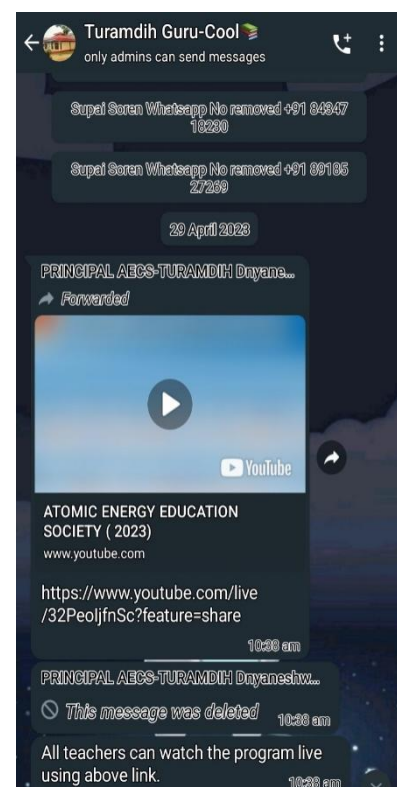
Turamdih Guru-Cool
only admins can send messages

Supai Soren Whatsapp No removed +91 84347 18230

Supai Soren Whatsapp No removed +91 89185 27269

29 April 2023

PRINCIPAL AECS-TURAMDIH Dnyane...
Forwarded

YouTube

ATOMIC ENERGY EDUCATION SOCIETY ( 2023)
www.youtube.com

https://www.youtube.com/live/32PeoljfnSc?feature=share
10:38 am

PRINCIPAL AECS-TURAMDIH Dnyaneshw...
This message was deleted 10:38 am

All teachers can watch the program live using above link.
10:38 am